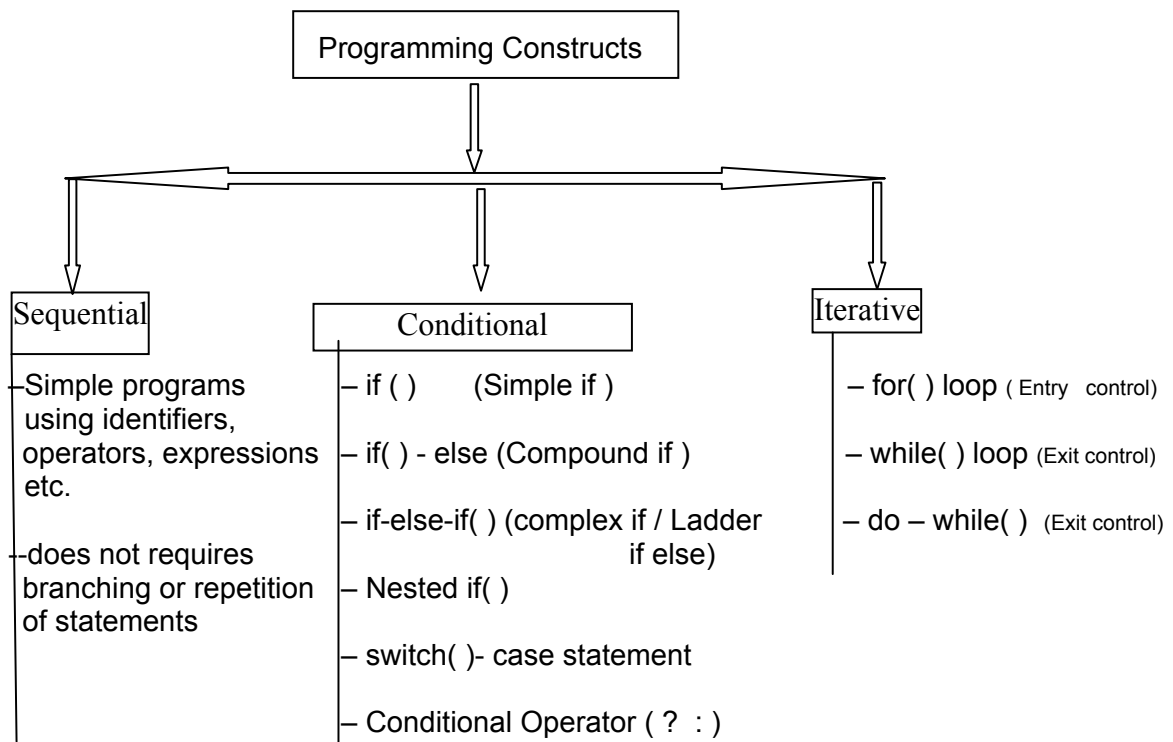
Programming Constructs

Sequential

-Simple programs using identifiers, operators, expressions etc.

-does not requires branching or repetition of statements

Conditional

– if ( ) (Simple if )

– if( ) - else (Compound if )

– if-else-if( ) (complex if / Ladder if else)

– Nested if( )

– switch( )- case statement

– Conditional Operator ( ? : )

Iterative

– for( ) loop ( Entry control)

– while( ) loop (Exit control)

– do – while( ) (Exit control)